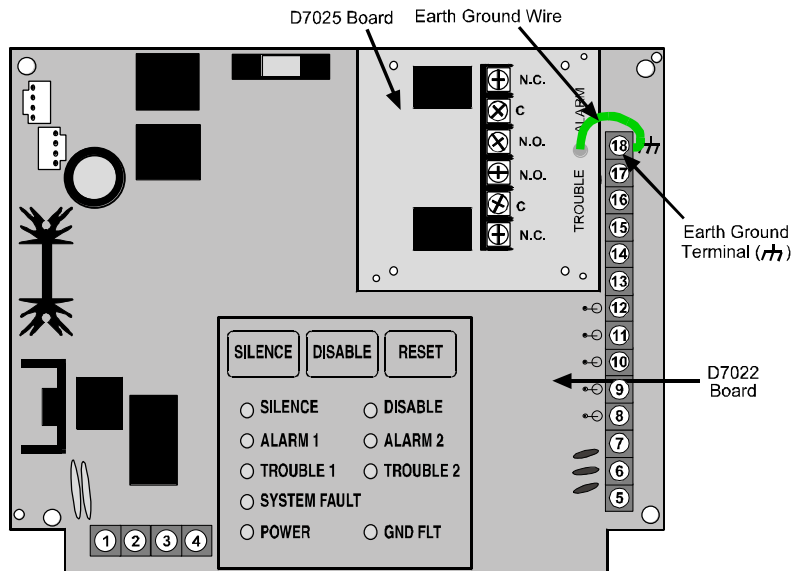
D7025 Board

Earth Ground Wire

N.C.
C
N.O.
N.O.
C
N.C.

ALARM
TROUBLE

18
17
16
15
14
13
12
11
10
9
8
7
6
5

Earth Ground Terminal (⏚)

SILENCE
DISABLE
RESET

SILENCE
DISABLE
ALARM 1
ALARM 2
TROUBLE 1
TROUBLE 2
SYSTEM FAULT
POWER
GND FLT

D7022 Board

1
2
3
4